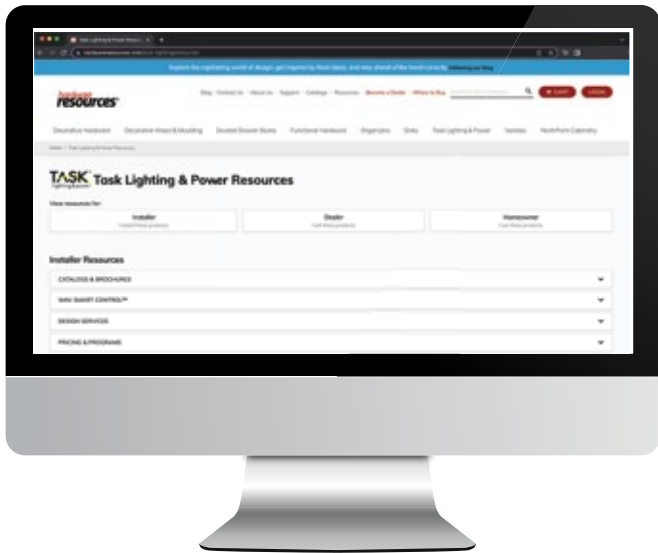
hardware resources

Blog · Contact Us · About Us · Support · Catalogs · Resources · Become a Dealer · Where to Buy

CART LOGIN

Decorative Hardware · Decorative Wood & Moulding · Devoted Shower Doors · Functional Hardware · Organizers · Sinks · Task Lighting & Power · Vanities · NorthPoint Cabinetry

TASK Lighting & Power

Task Lighting & Power Resources

View resources for:

Installer

Dealer

Homeowner

Installer Resources

CATALOGS & BROCHURES

WAV SMART CONTROL™

DESIGN SERVICES

PRICING & PROGRAMS